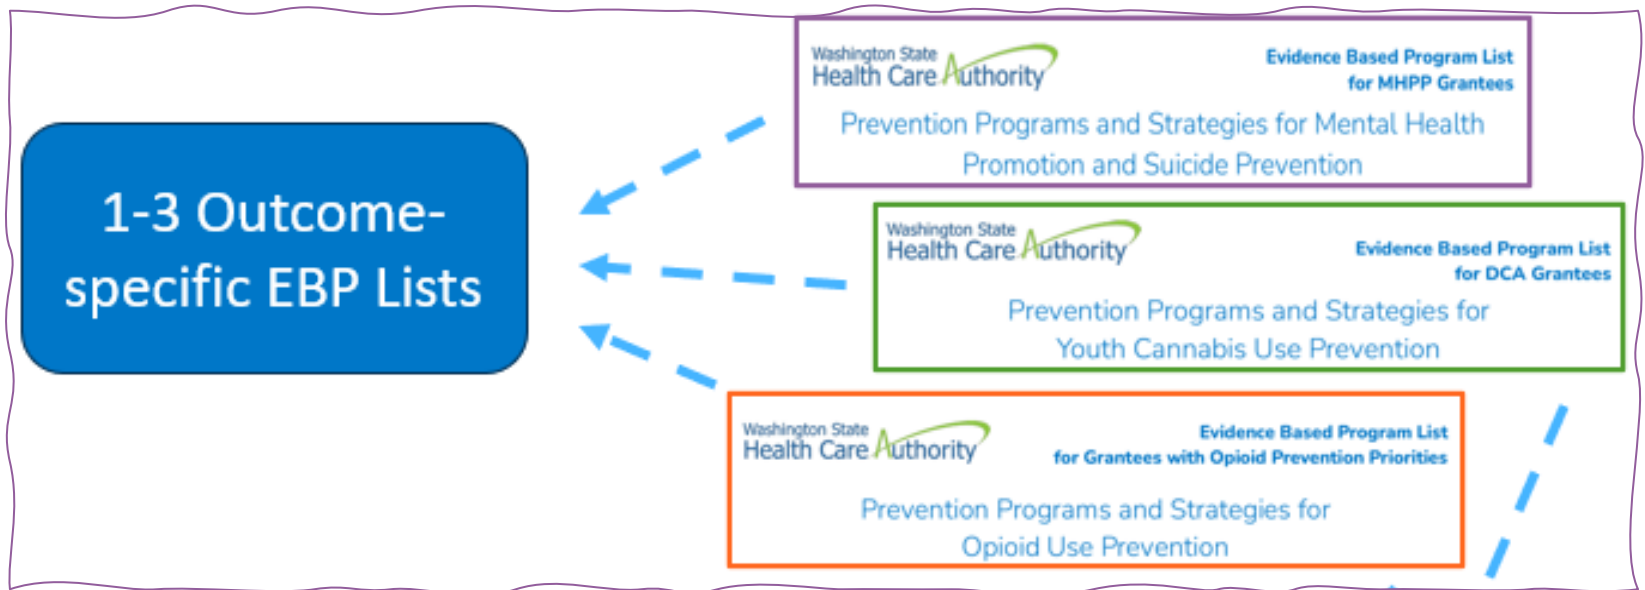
1-3 Outcome-specific EBP Lists

Washington State Health Care Authority

Evidence Based Program List for MHPP Grantees

Prevention Programs and Strategies for Mental Health Promotion and Suicide Prevention

Washington State Health Care Authority

Evidence Based Program List for DCA Grantees

Prevention Programs and Strategies for Youth Cannabis Use Prevention

Washington State Health Care Authority

Evidence Based Program List for Grantees with Opioid Prevention Priorities

Prevention Programs and Strategies for Opioid Use Prevention